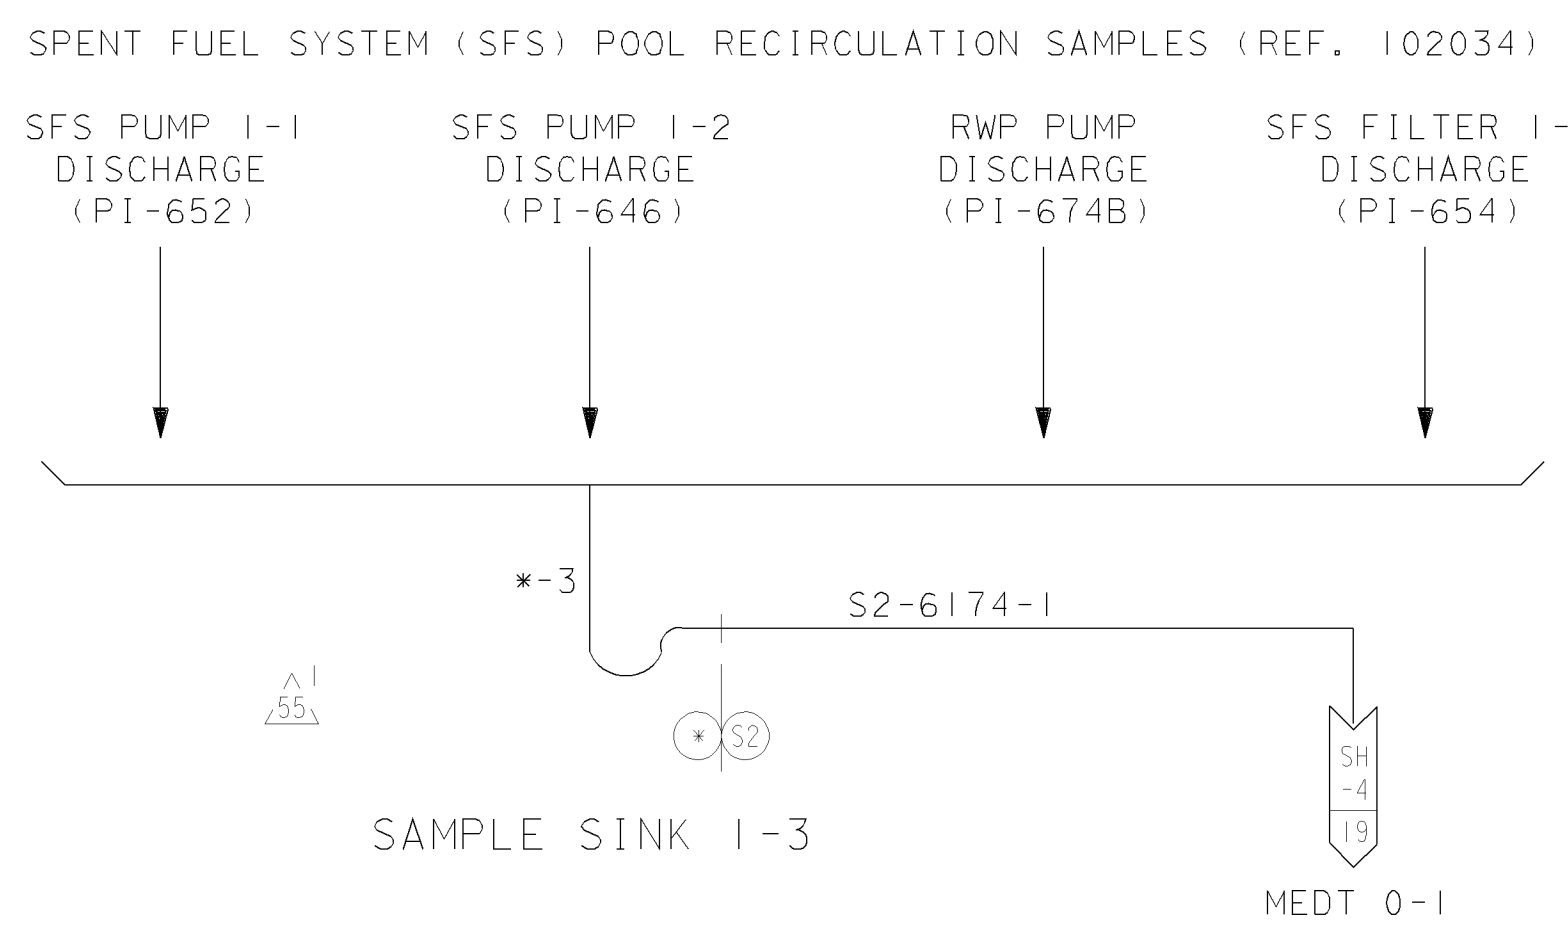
SPENT FUEL SYSTEM (SFS) POOL RECIRCULATION SAMPLES (REF. 102034)

SFS PUMP 1-1 DISCHARGE (PI-652)

SFS PUMP 1-2 DISCHARGE (PI-646)

RWP PUMP DISCHARGE (PI-674B)

SFS FILTER 1- DISCHARGE (PI-654)

*-3

S2-6174-1

1
55

*

S2

SH
-4
19

SAMPLE SINK 1-3

MEDT 0-1